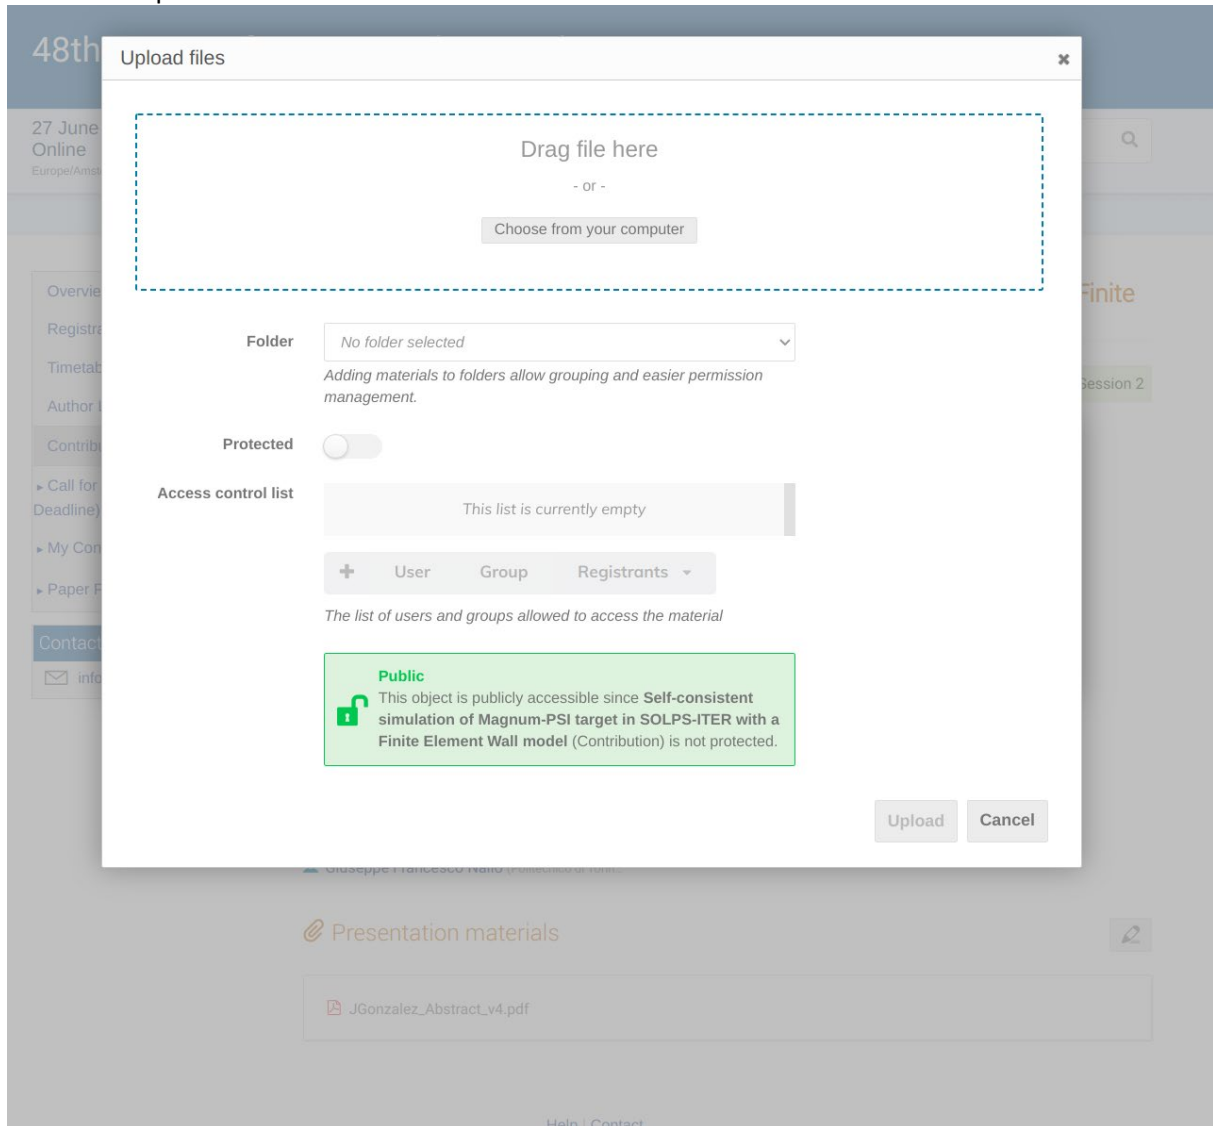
48th

27 June
Online
Europe/Amst

Overvie
Registra
Timetab
Author
Contrib
▸ Call for
Deadline)
▸ My Con
▸ Paper F

Contact
info

Finite

Session 2

Upload files ×

Drag file here

- or -

Choose from your computer

Folder
No folder selected
Adding materials to folders allow grouping and easier permission management.

Protected

Access control list
This list is currently empty

+ User Group Registrants ▾

The list of users and groups allowed to access the material

Public
This object is publicly accessible since **Self-consistent simulation of Magnum-PSI target in SOLPS-ITER with a Finite Element Wall model** (Contribution) is not protected.

Upload Cancel

Giuseppe Francesco Nallo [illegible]

Presentation materials

JGonzalez_Abstract_v4.pdf

Help | Contact